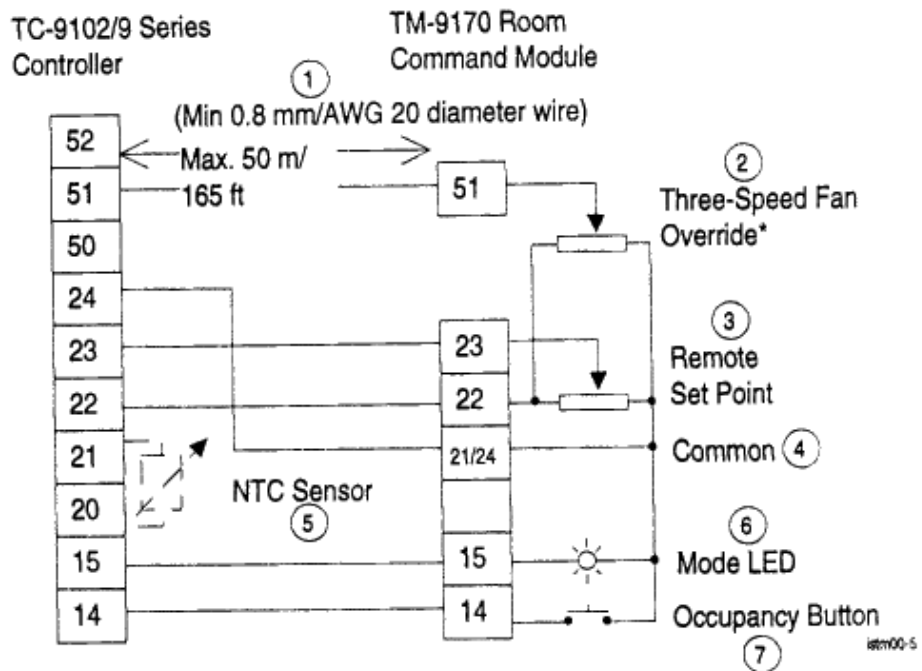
TC-9102/9 Series Controller

TM-9170 Room Command Module

1

(Min 0.8 mm/AWG 20 diameter wire)

Max. 50 m/ 165 ft

52
51
50
24
23
22
21
20
15
14

51
23
22
21/24
15
14

2
Three-Speed Fan Override*

3
Remote Set Point

Common 4

NTC Sensor
5

6
Mode LED

Occupancy Button
7

istm00-5